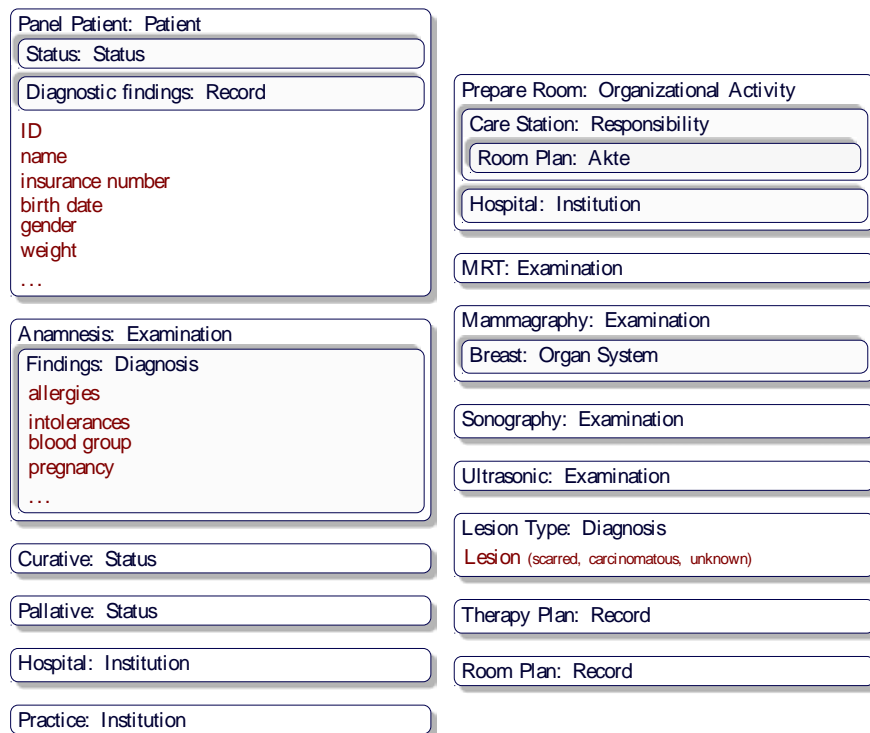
Panel Patient: Patient
Status: Status
Diagnostic findings: Record
ID
name
insurance number
birth date
gender
weight
...

Anamnesis: Examination
Findings: Diagnosis
allergies
intolerances
blood group
pregnancy
...

Curative: Status

Pallative: Status

Hospital: Institution

Practice: Institution

Prepare Room: Organizational Activity
Care Station: Responsibility
Room Plan: Akte
Hospital: Institution

MRT: Examination

Mammagraphy: Examination
Breast: Organ System

Sonography: Examination

Ultrasonic: Examination

Lesion Type: Diagnosis
Lesion (scarred, carcinomatous, unknown)

Therapy Plan: Record

Room Plan: Record